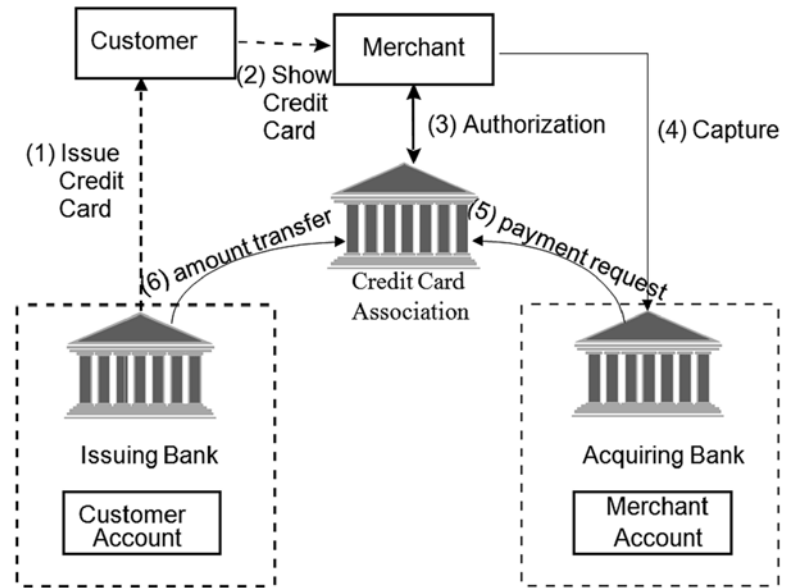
Customer

Merchant

(2) Show Credit Card

(3) Authorization

(4) Capture

(1) Issue Credit Card

(6) amount transfer

(5) payment request

Credit Card Association

Issuing Bank

Customer Account

Acquiring Bank

Merchant Account